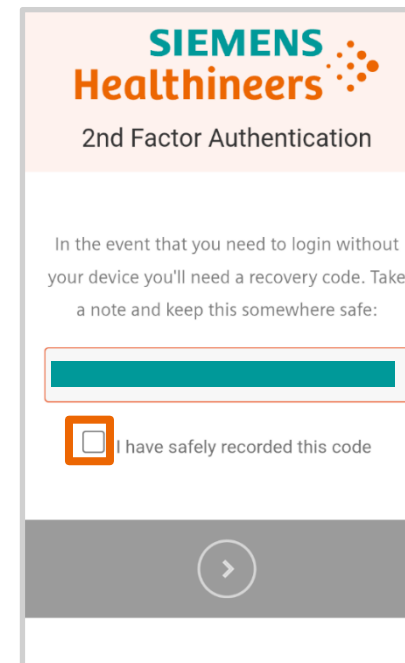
SIEMENS
Healthineers

2nd Factor Authentication

In the event that you need to login without your device you'll need a recovery code. Take a note and keep this somewhere safe:

I have safely recorded this code